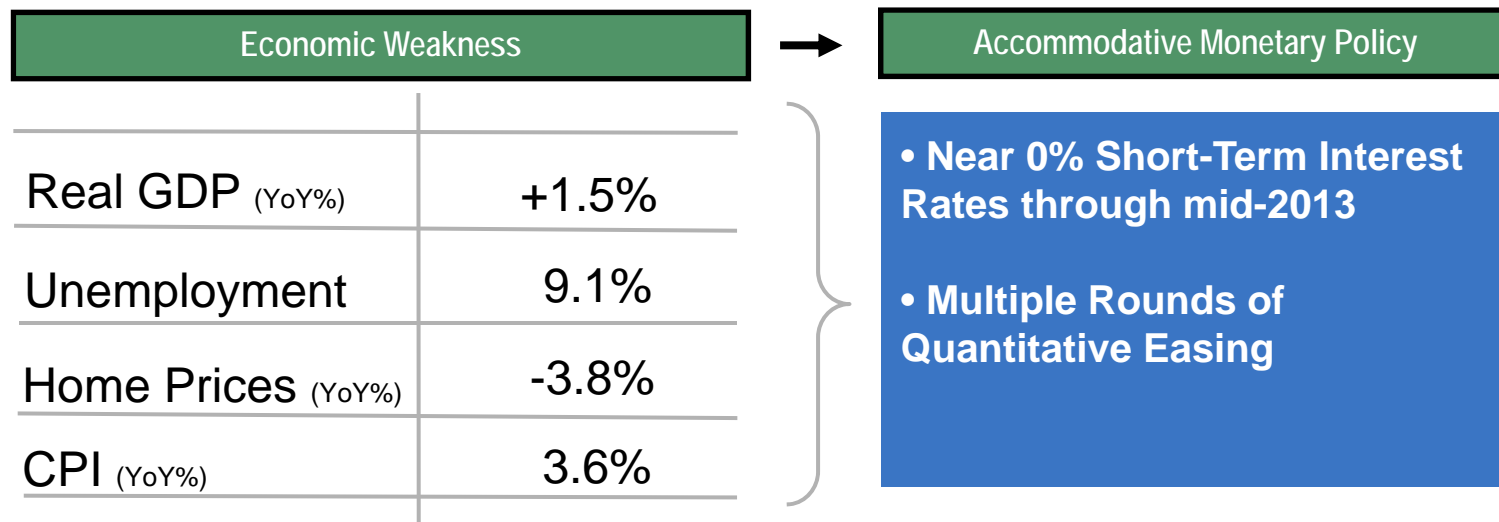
Economic Weakness

Accommodative Monetary Policy

| | |
|---|---|
| Real GDP (YoY%) | +1.5% |
| Unemployment | 9.1% |
| Home Prices (YoY%) | -3.8% |
| CPI (YoY%) | 3.6% |

• Near 0% Short-Term Interest Rates through mid-2013

• Multiple Rounds of Quantitative Easing